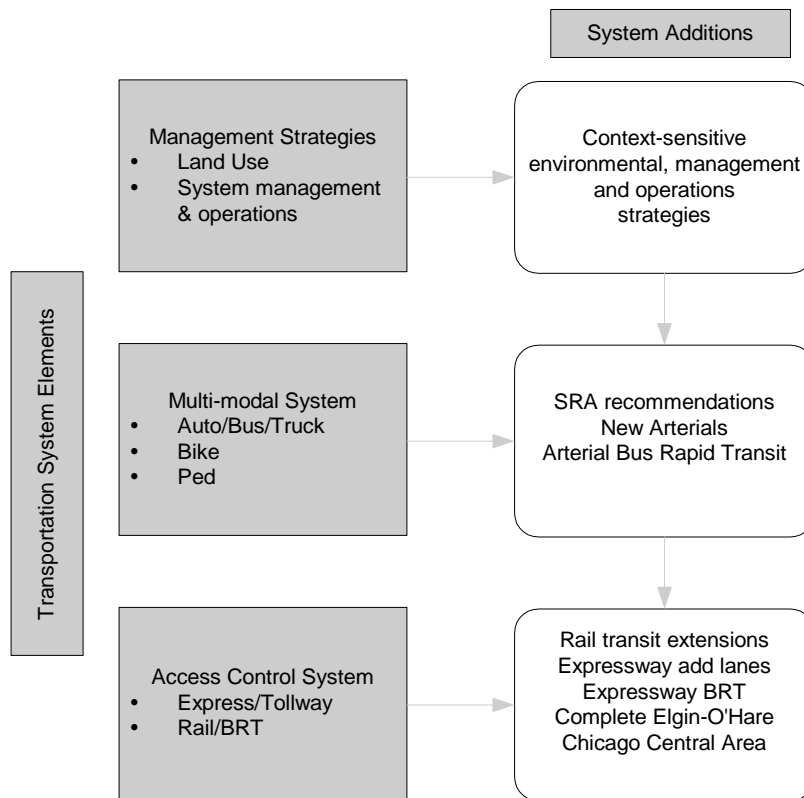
System Additions

Transportation System Elements

Management Strategies
- Land Use
- System management & operations

Context-sensitive environmental, management and operations strategies

Multi-modal System
- Auto/Bus/Truck
- Bike
- Ped

SRA recommendations
New Arterials
Arterial Bus Rapid Transit

Access Control System
- Express/Tollway
- Rail/BRT

Rail transit extensions
Expressway add lanes
Expressway BRT
Complete Elgin-O'Hare
Chicago Central Area